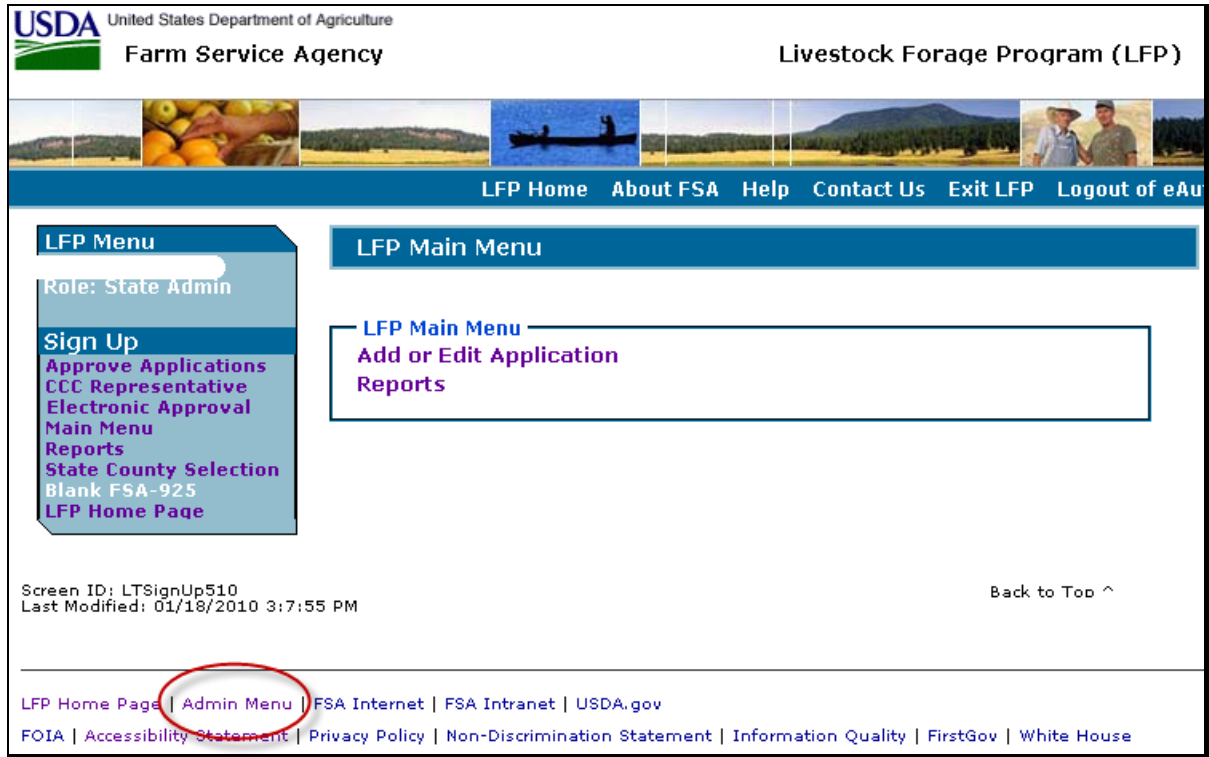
USDA United States Department of Agriculture
Farm Service Agency

Livestock Forage Program (LFP)

LFP Home | About FSA | Help | Contact Us | Exit LFP | Logout of eAu

LFP Menu
Role: State Admin

Sign Up
Approve Applications
CCC Representative
Electronic Approval
Main Menu
Reports
State County Selection
Blank FSA-925
LFP Home Page

LFP Main Menu

LFP Main Menu
Add or Edit Application
Reports

Screen ID: LTSignUp510
Last Modified: 01/18/2010 3:7:55 PM

Back to Top ^

LFP Home Page | Admin Menu | FSA Internet | FSA Intranet | USDA.gov

FOIA | Accessibility Statement | Privacy Policy | Non-Discrimination Statement | Information Quality | FirstGov | White House